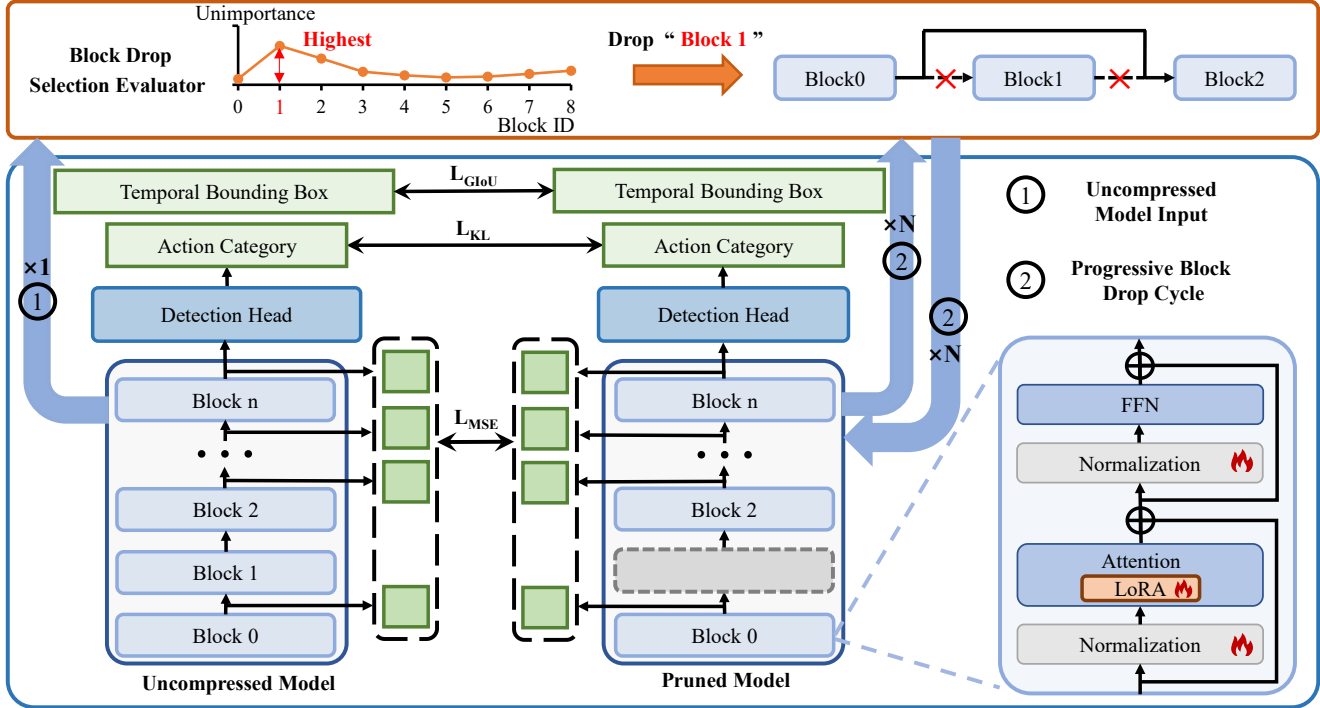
Block Drop Selection Evaluator

Unimportance

Highest

0 1 2 3 4 5 6 7 8

Block ID

Drop " Block 1 "

Block0

Block1

Block2

Temporal Bounding Box

$L_{GIoU}$

Temporal Bounding Box

Action Category

$L_{KL}$

Action Category

×1

1

×N

2

2

×N

Detection Head

Detection Head

Block n

Block 2

Block 1

Block 0

$L_{MSE}$

Block n

Block 2

Block 0

Uncompressed Model

Pruned Model

1 Uncompressed Model Input

2 Progressive Block Drop Cycle

FFN

Normalization

Attention

LoRA

Normalization